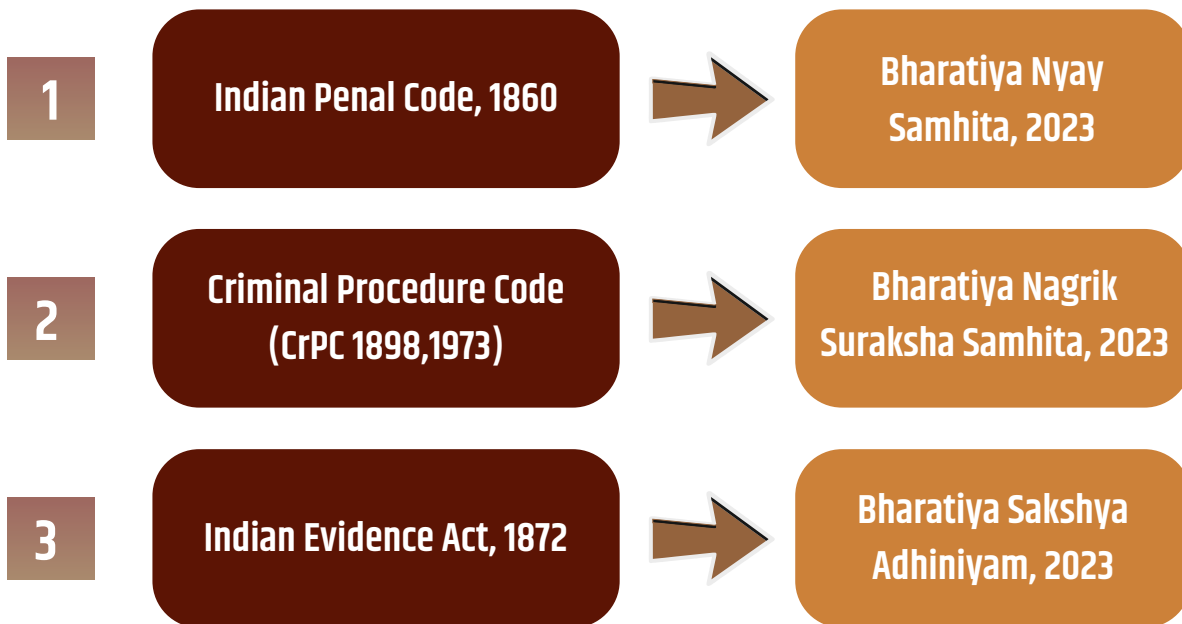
1

Indian Penal Code, 1860

Bharatiya Nyay Samhita, 2023

2

Criminal Procedure Code (CrPC 1898,1973)

Bharatiya Nagrik Suraksha Samhita, 2023

3

Indian Evidence Act, 1872

Bharatiya Sakshya Adhiniyam, 2023